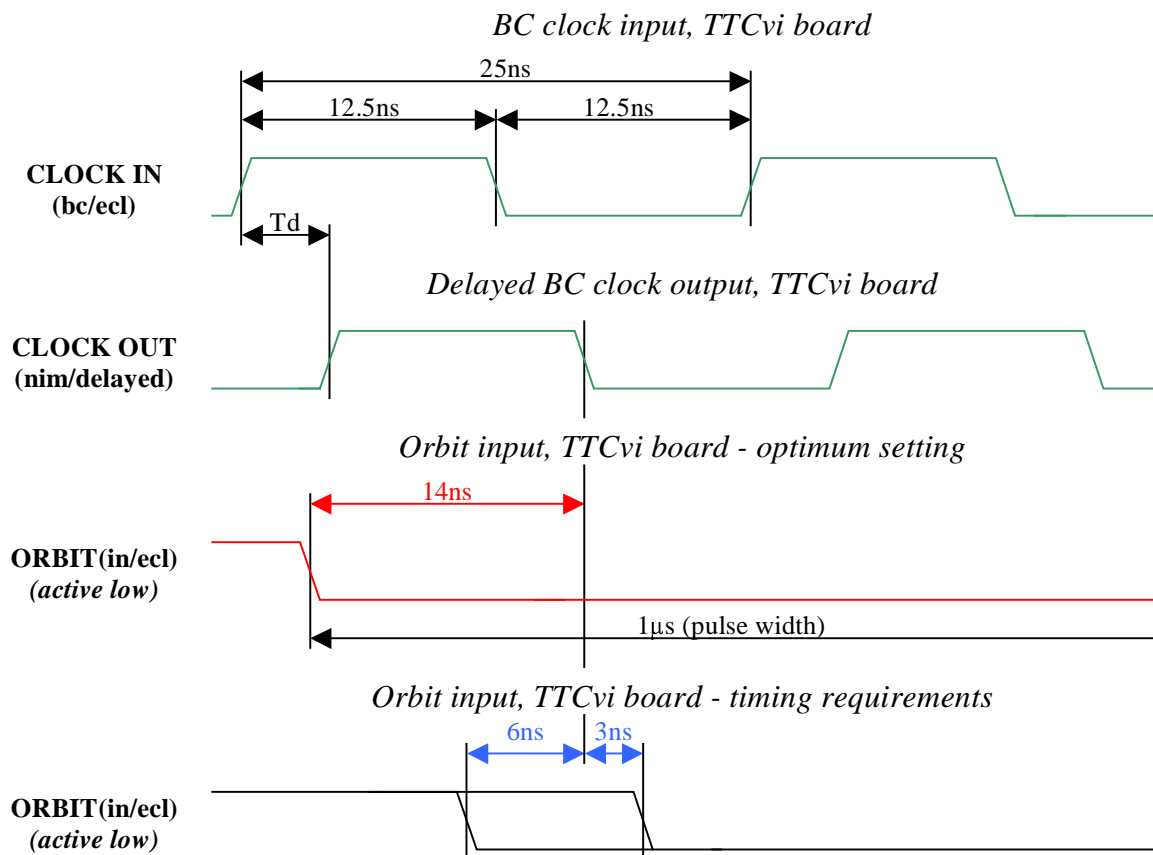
BC clock input, TTCvi board

25ns

12.5ns

12.5ns

CLOCK IN
(bc/ecl)

Td

Delayed BC clock output, TTCvi board

CLOCK OUT
(nim/delayed)

Orbit input, TTCvi board - optimum setting

14ns

ORBIT(in/ecl)
(active low)

1μs (pulse width)

Orbit input, TTCvi board - timing requirements

6ns

3ns

ORBIT(in/ecl)
(active low)